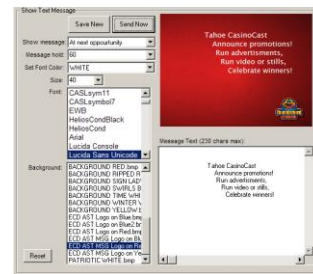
Show Text Message

Save New

Send Now

Show message: At next opportunity

Message hold: 60

Set Font Color: WHITE

Size: 40

Font:

CASLsym11
CASLsymbol7
EWB
HeliosCondBlack
HeliosCond
Arial
Lucida Console
Lucida Sans Unicode

Background:

BACKGROUND RED.bmp
BACKGROUND RIPPED R
BACKGROUND SIGN LAD
BACKGROUND SWIRLS B
BACKGROUND TIME WHI
BACKGROUND WINTER V
BACKGROUND YELLOW
ECD AST Logo on Blue.bmp
ECD AST Logo on Blue2.bm
ECD AST Logo on Red.bmp
ECD AST MSG Logo on Blu
ECD AST MSG Logo on Re
ECD AST MSG Logo on Re
PATRIOTIC WHITE.bmp

Reset

Tahoe CasinoCast
Announce promotions!
Run advertisments,
Run video or stills,
Celebrate winners!

Message Text (230 chars max):

Tahoe CasinoCast
Announce promotions!
Run advertisments,
Run video or stills,
Celebrate winners!